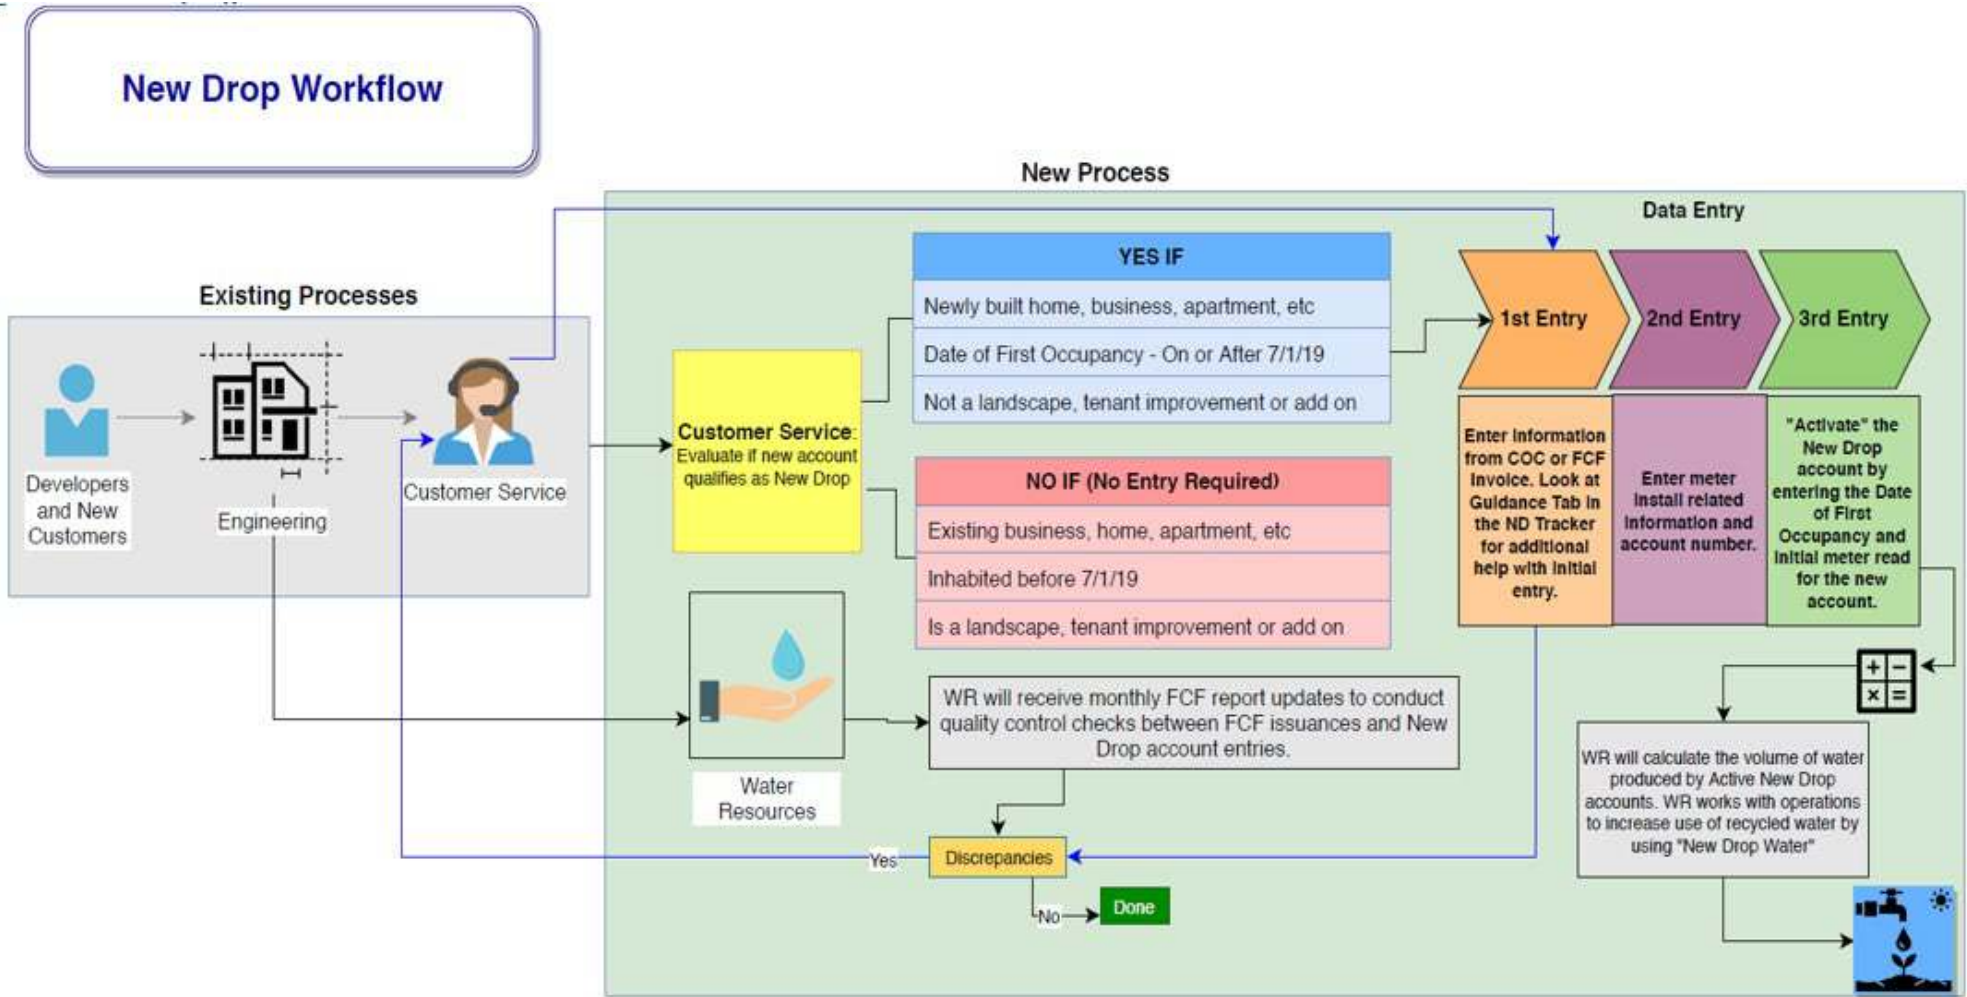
New Drop Workflow

New Process

Existing Processes

Developers and New Customers

Engineering

Customer Service

Customer Service: Evaluate if new account qualifies as New Drop

YES IF

Newly built home, business, apartment, etc

Date of First Occupancy - On or After 7/1/19

Not a landscape, tenant improvement or add on

NO IF (No Entry Required)

Existing business, home, apartment, etc

Inhabited before 7/1/19

Is a landscape, tenant improvement or add on

Data Entry

1st Entry

2nd Entry

3rd Entry

Enter Information from COC or FCF Invoice. Look at Guidance Tab in the ND Tracker for additional help with initial entry.

Enter meter install related information and account number.

"Activate" the New Drop account by entering the Date of First Occupancy and initial meter read for the new account.

Water Resources

WR will receive monthly FCF report updates to conduct quality control checks between FCF issuances and New Drop account entries.

WR will calculate the volume of water produced by Active New Drop accounts. WR works with operations to increase use of recycled water by using "New Drop Water"

Yes

Discrepancies

No

Done